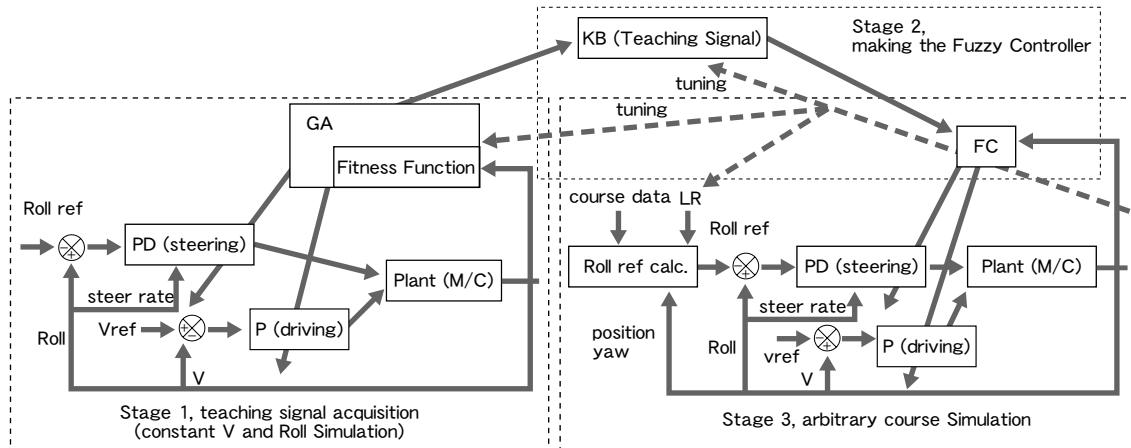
KB (Teaching Signal)

Stage 2, making the Fuzzy Controller

tuning

tuning

GA

Fitness Function

FC

Roll ref

PD (steering)

Plant (M/C)

steer rate

Vref

P (driving)

Roll

V

Stage 1, teaching signal acquisition (constant V and Roll Simulation)

course data

LR

Roll ref

Roll ref calc.

PD (steering)

Plant (M/C)

steer rate

position yaw

Roll

vref

P (driving)

V

Stage 3, arbitrary course Simulation